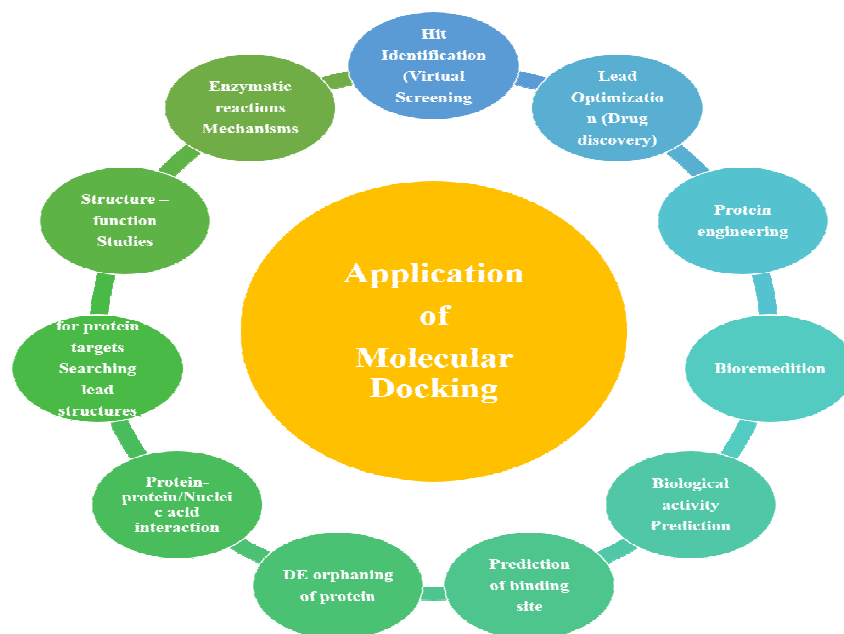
Application of Molecular Docking

Hit Identification (Virtual Screening

Lead Optimization (Drug discovery)

Protein engineering

Bioremedition

Biological activity Prediction

Prediction of binding site

DE orphaning of protein

Protein-protein/Nucleic acid interaction

for protein targets Searching lead structures

Structure – function Studies

Enzymatic reactions Mechanisms